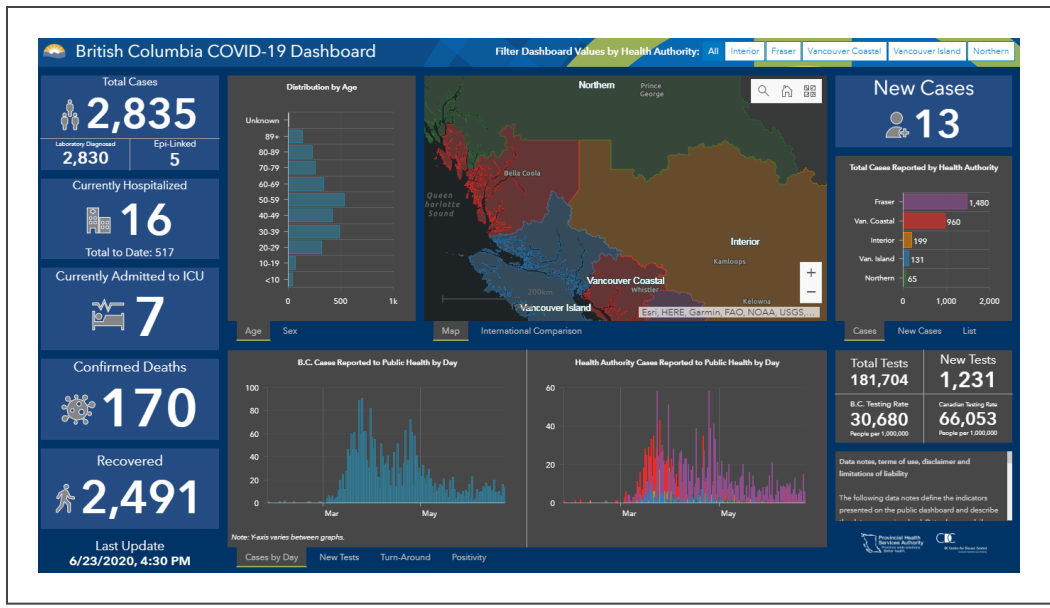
British Columbia COVID-19 Dashboard

Filter Dashboard Values by Health Authority: All | Interior | Fraser | Vancouver Coastal | Vancouver Island | Northern

Total Cases
2,835
Laboratory Diagnosed 2,830
Epi-Linked 5

Currently Hospitalized
16
Total to Date: 517

Currently Admitted to ICU
7

Confirmed Deaths
170

Recovered
2,491

Last Update
6/23/2020, 4:30 PM

Distribution by Age

Unknown
89+
80-89
70-79
60-69
50-59
40-49
30-39
20-29
10-19
<10

0 500 1k

Age | Sex

Northern
Prince George
Bella Coola
Queen Charlotte Sound
Interior
Kamloops
Vancouver Coastal
Whistler
Vancouver Island
Kelowna
250km
Esri, HERE, Garmin, FAO, NOAA, USGS, ...

Map | International Comparison

New Cases
13

Total Cases Reported by Health Authority

| | |
|---|---|
| Fraser | 1,480 |
| Van. Coastal | 960 |
| Interior | 199 |
| Van. Island | 131 |
| Northern | 65 |

0 1,000 2,000

Cases | New Cases | List

B.C. Cases Reported to Public Health by Day
100
80
60
40
20
0
Mar May

Health Authority Cases Reported to Public Health by Day
60
40
20
0
Mar May

Note: Y-axis varies between graphs.

Cases by Day | New Tests | Turn-Around | Positivity

Total Tests
181,704

New Tests
1,231

B.C. Testing Rate
30,680
People per 1,000,000

Canadian Testing Rate
66,053
People per 1,000,000

Data notes, terms of use, disclaimer and limitations of liability

The following data notes define the indicators presented on the public dashboard and describe

Provincial Health Services Authority
BC Centre for Disease Control